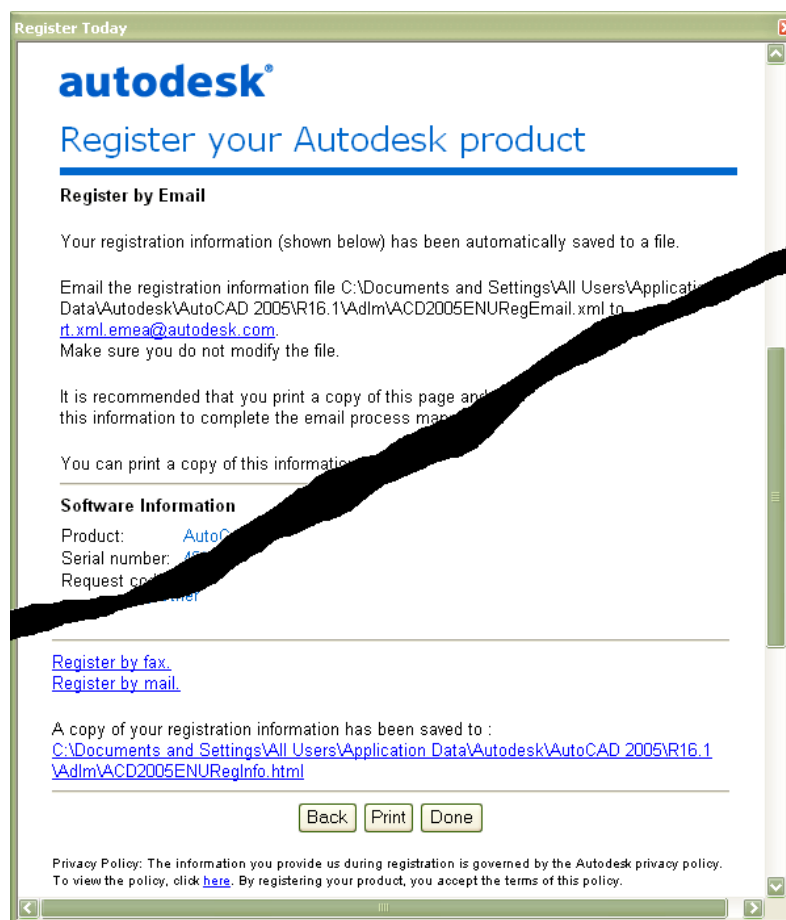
Register Today

autodesk®

Register your Autodesk product

Register by Email

Your registration information (shown below) has been automatically saved to a file.

Email the registration information file C:\Documents and Settings\All Users\Applicati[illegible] Data\Autodesk\AutoCAD 2005\R16.1\Adlm\ACD2005ENURegEmail.xml to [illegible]rt.xml.emea@autodesk.com. Make sure you do not modify the file.

It is recommended that you print a copy of this page and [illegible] this information to complete the email process ma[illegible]

You can print a copy of this informatio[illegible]

Software Information

Product: AutoC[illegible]
Serial number: 4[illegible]
Request co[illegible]
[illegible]ner

Register by fax.
Register by mail.

A copy of your registration information has been saved to :
C:\Documents and Settings\All Users\Application Data\Autodesk\AutoCAD 2005\R16.1\Adlm\ACD2005ENURegInfo.html

Back Print Done

Privacy Policy: The information you provide us during registration is governed by the Autodesk privacy policy. To view the policy, click here. By registering your product, you accept the terms of this policy.